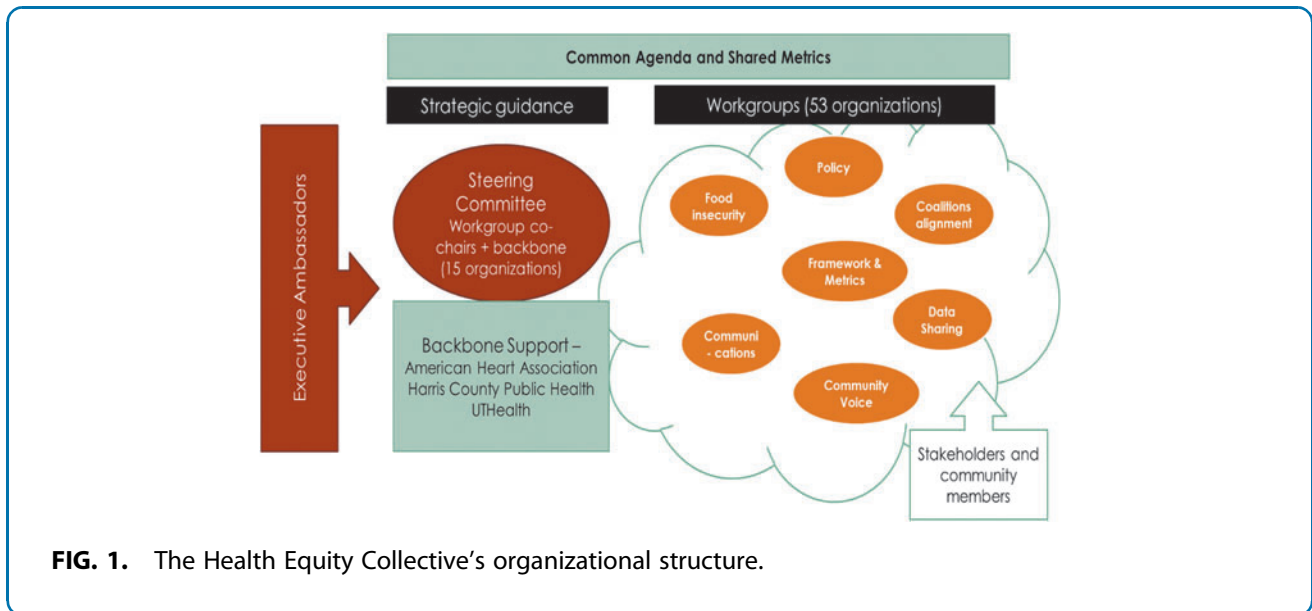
Common Agenda and Shared Metrics

Strategic guidance

Workgroups (53 organizations)

Executive Ambassadors

Steering Committee Workgroup co-chairs + backbone (15 organizations)

Backbone Support – American Heart Association Harris County Public Health UTHealth

Food insecurity

Policy

Coalitions alignment

Framework & Metrics

Data Sharing

Communi - cations

Community Voice

Stakeholders and community members

FIG. 1. The Health Equity Collective's organizational structure.